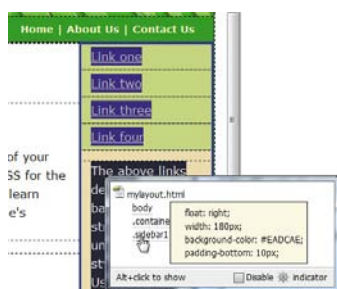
Home | About Us | Contact Us

Link one

Link two

Link three

Link four

of your
SS for the
learn
e's

The above links
de
ba
st
un
st
Us

mylayout.html
body
.containe
.sidebar1

float: right;
width: 180px;
background-color: #EADCAE;
padding-bottom: 10px;

Alt+click to show
Disable
indicator